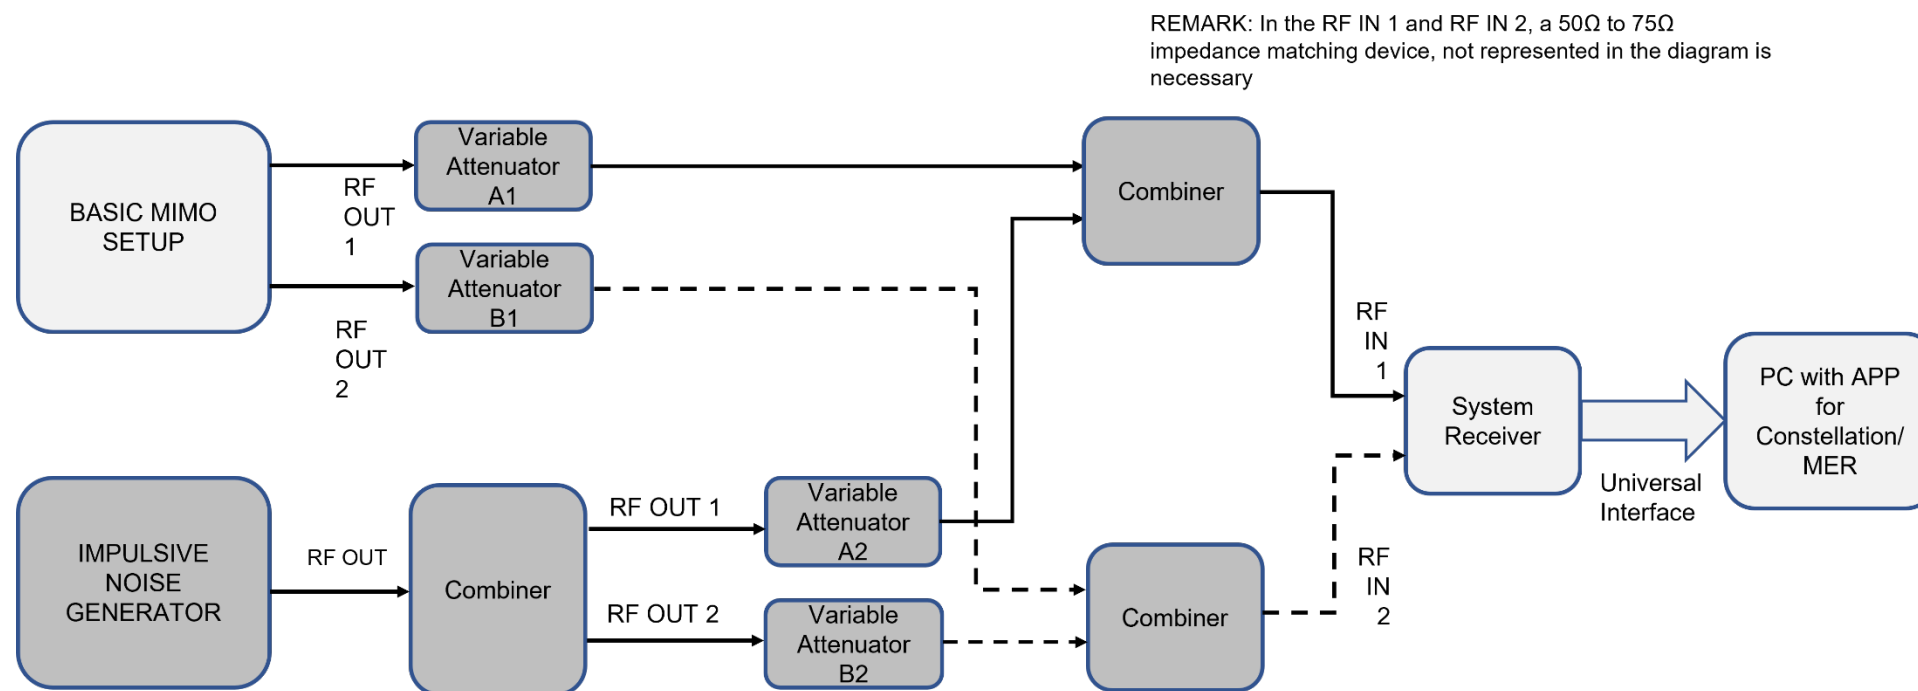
REMARK: In the RF IN 1 and RF IN 2, a 50Ω to 75Ω impedance matching device, not represented in the diagram is necessary

BASIC MIMO SETUP

RF OUT 1

RF OUT 2

Variable Attenuator A1

Variable Attenuator B1

Combiner

RF IN 1

System Receiver

Universal Interface

PC with APP for Constellation/ MER

IMPULSIVE NOISE GENERATOR

RF OUT

Combiner

RF OUT 1

RF OUT 2

Variable Attenuator A2

Variable Attenuator B2

Combiner

RF IN 2